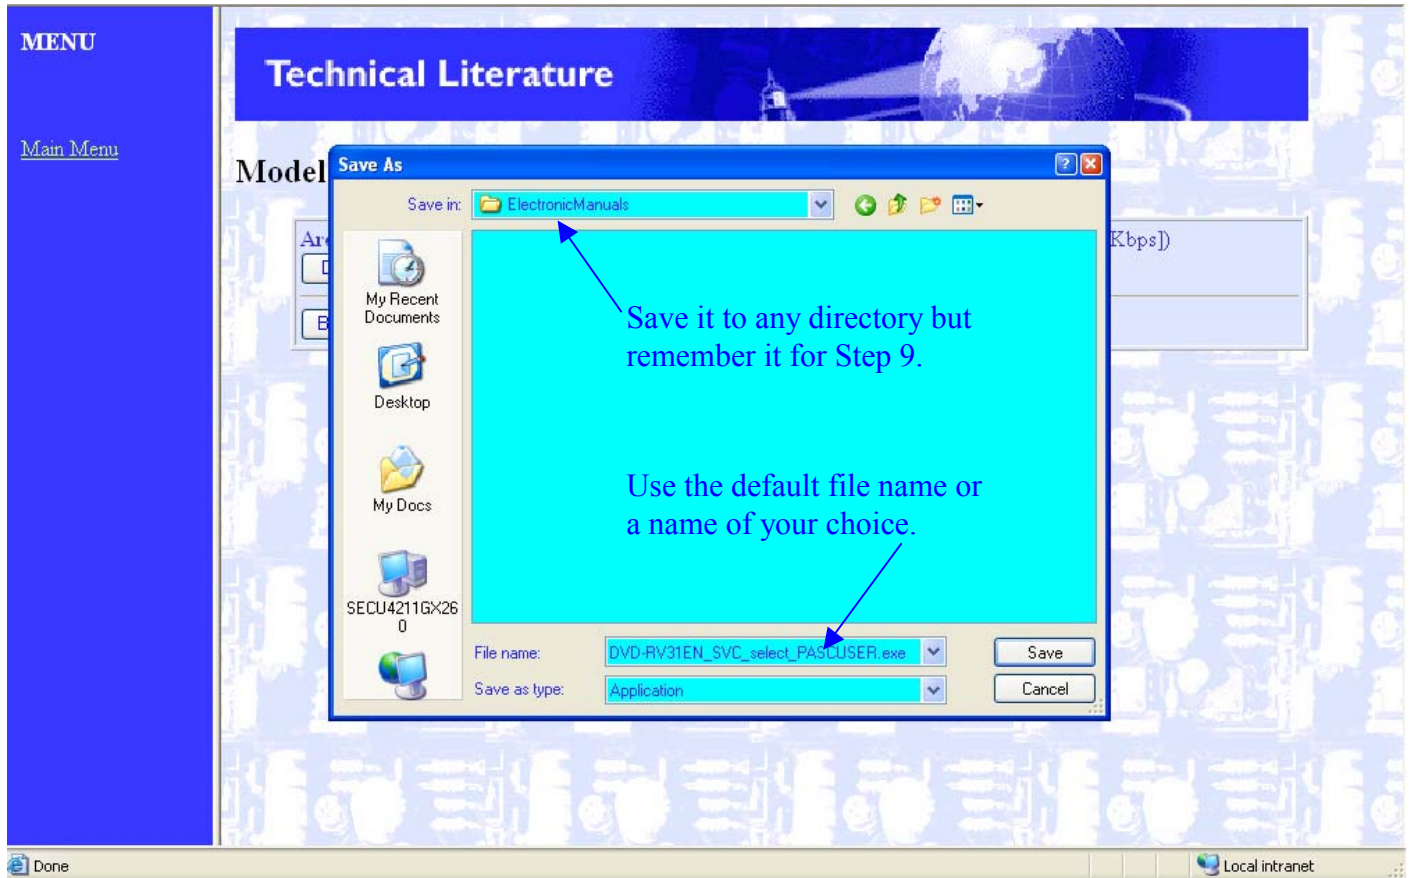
MENU

Main Menu

Technical Literature

Model

Ar

D

B

Kbps])

Save As

Save in: ElectronicManuals

My Recent Documents

Desktop

My Docs

SECU4211GX260

Save it to any directory but remember it for Step 9.

Use the default file name or a name of your choice.

File name: DVD-RV31EN_SVC_select_PASCUSER.exe

Save as type: Application

Save

Cancel

Done

Local intranet